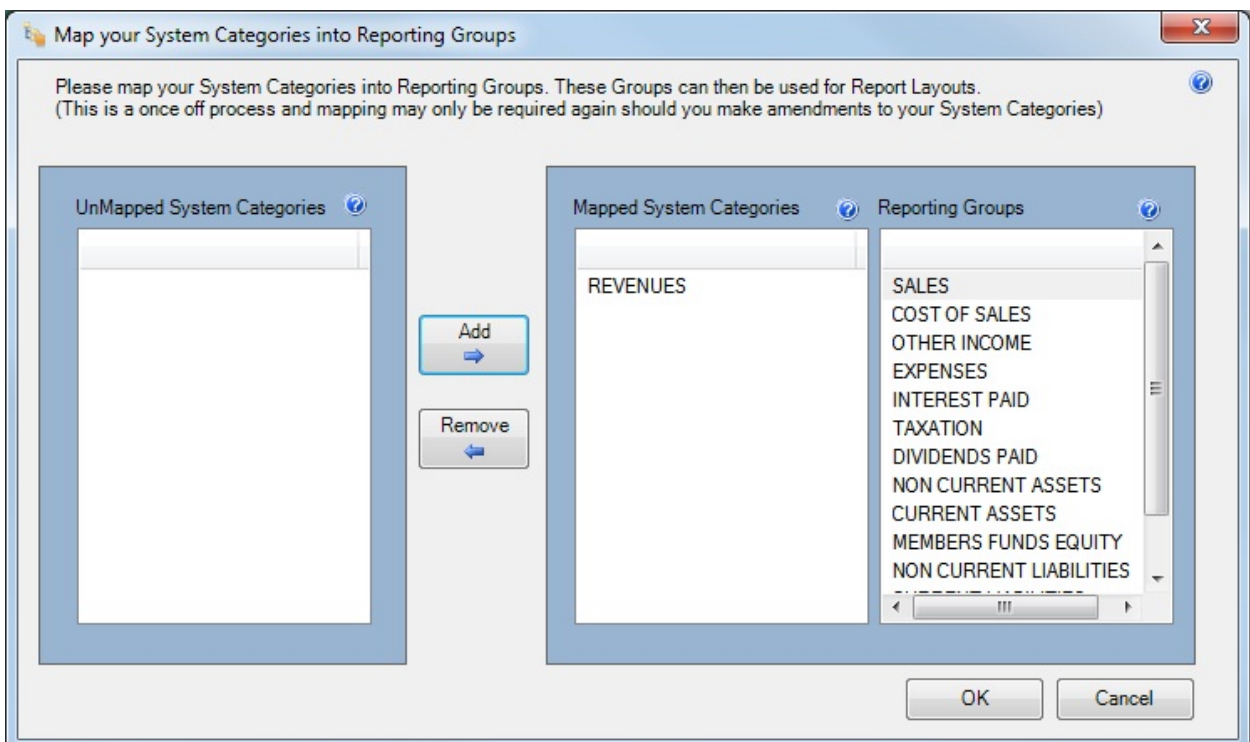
Map your System Categories into Reporting Groups

Please map your System Categories into Reporting Groups. These Groups can then be used for Report Layouts.
(This is a once off process and mapping may only be required again should you make amendments to your System Categories)

UnMapped System Categories

Add

Remove

Mapped System Categories

REVENUES

Reporting Groups

SALES
COST OF SALES
OTHER INCOME
EXPENSES
INTEREST PAID
TAXATION
DIVIDENDS PAID
NON CURRENT ASSETS
CURRENT ASSETS
MEMBERS FUNDS EQUITY
NON CURRENT LIABILITIES
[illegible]

OK

Cancel